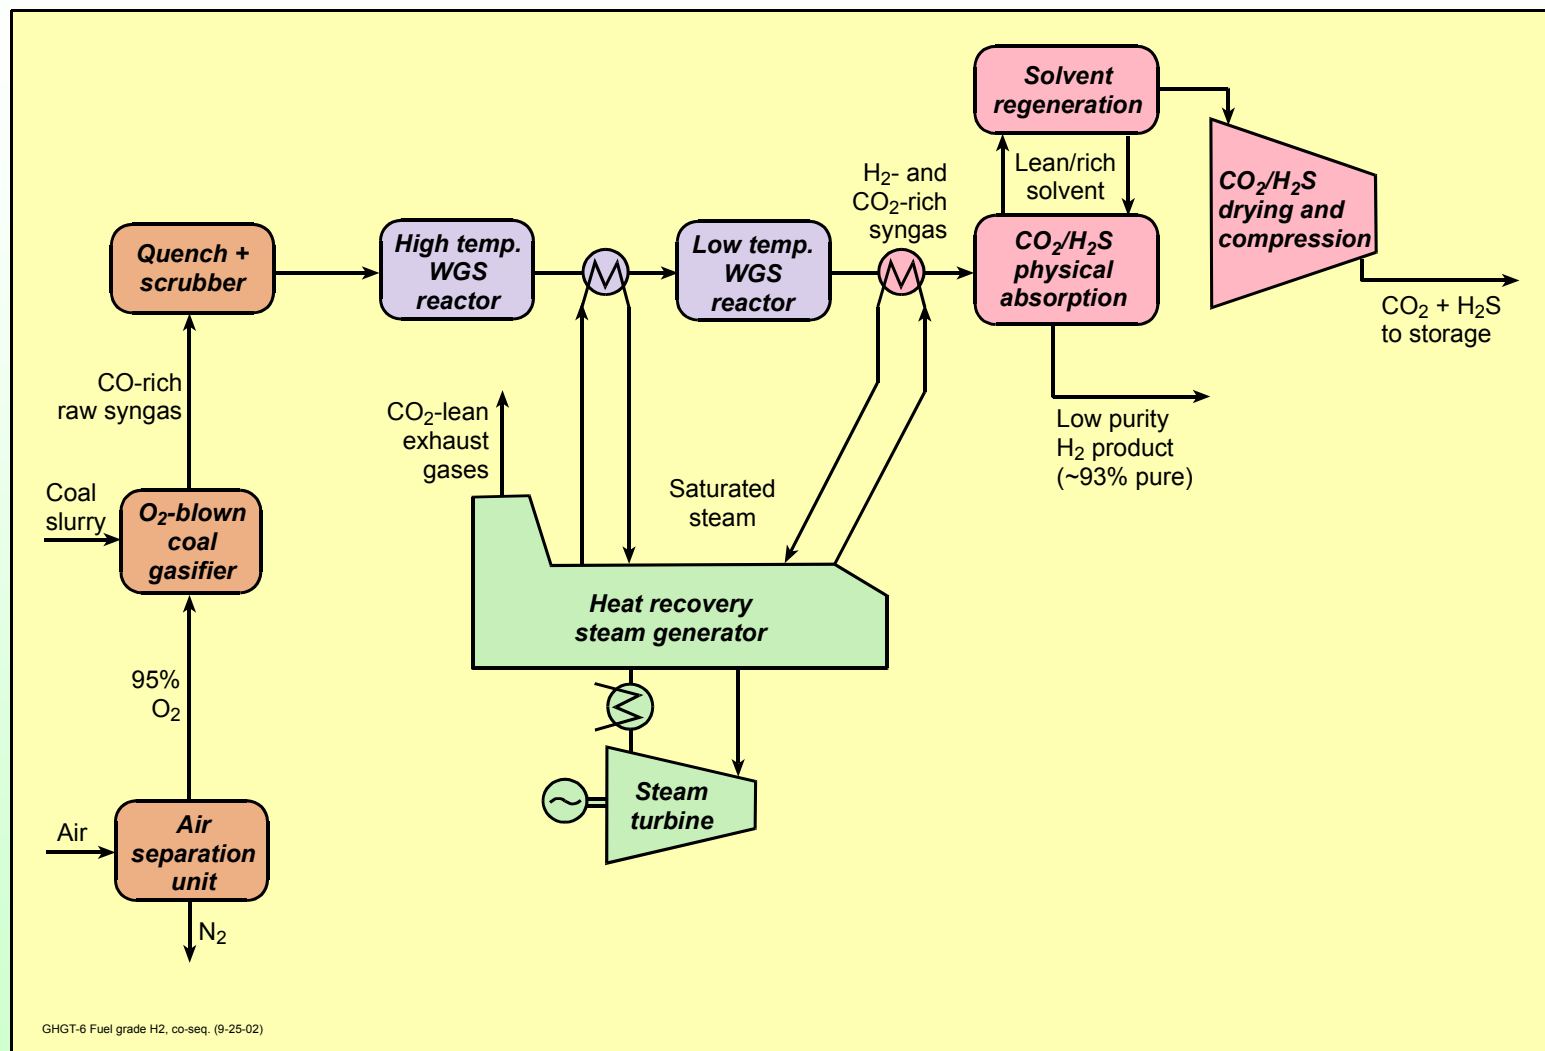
Solvent regeneration

Lean/rich solvent

$CO_2/H_2S$ drying and compression

$CO_2 + H_2S$ to storage

$H_2$- and $CO_2$-rich syngas

Quench + scrubber

High temp. WGS reactor

Low temp. WGS reactor

$CO_2/H_2S$ physical absorption

CO-rich raw syngas

$CO_2$-lean exhaust gases

Low purity $H_2$ product (~93% pure)

Coal slurry

$O_2$-blown coal gasifier

Saturated steam

Heat recovery steam generator

95% $O_2$

Steam turbine

Air

Air separation unit

$N_2$

GHGT-6 Fuel grade H2, co-seq. (9-25-02)